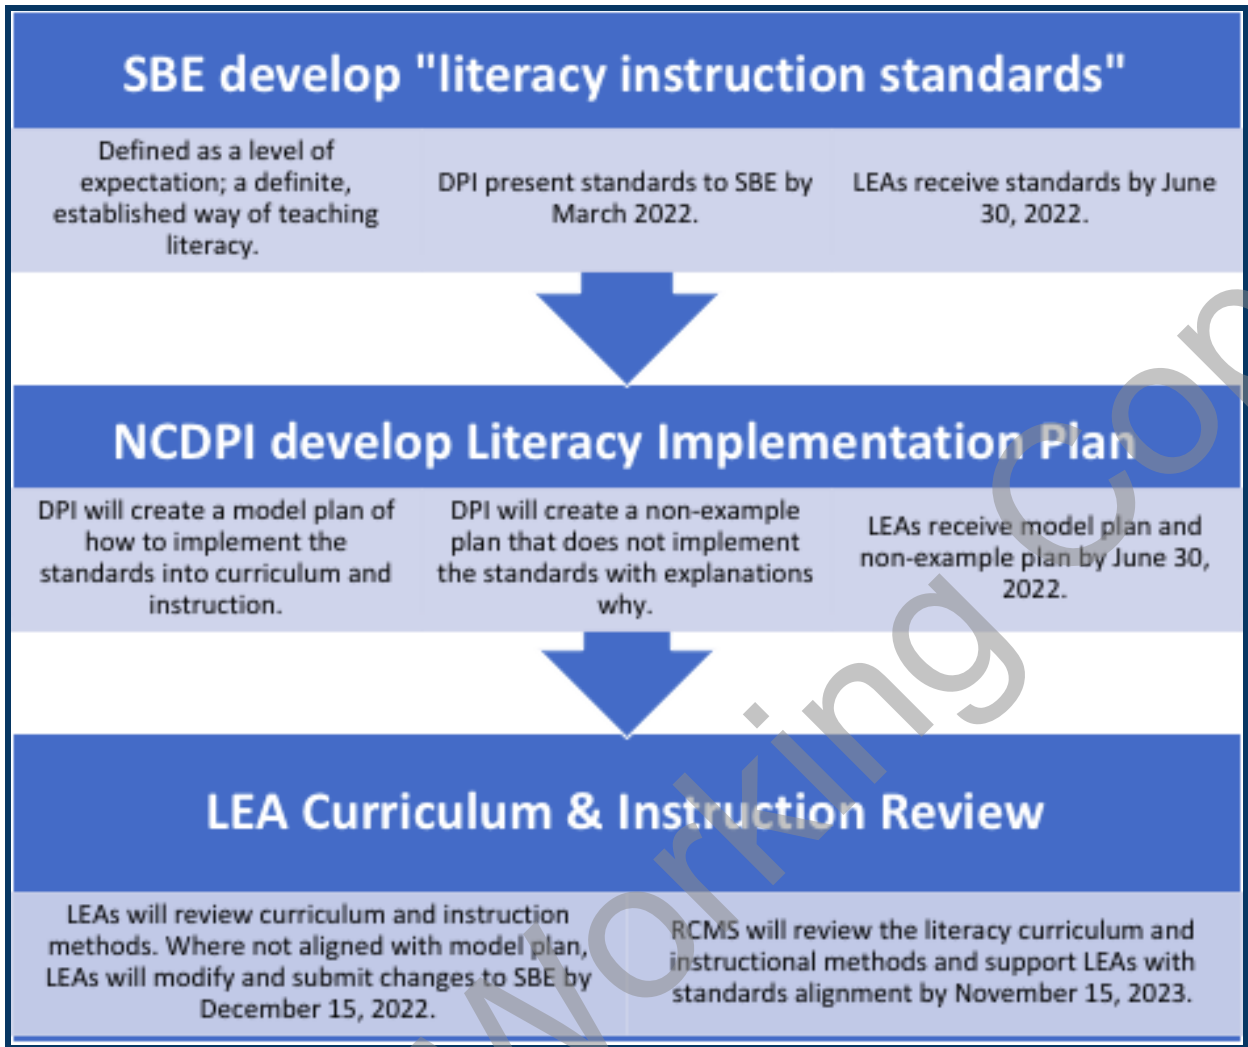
SBE develop "literacy instruction standards"

Defined as a level of expectation; a definite, established way of teaching literacy.

DPI present standards to SBE by March 2022.

LEAs receive standards by June 30, 2022.

NCDPI develop Literacy Implementation Plan

DPI will create a model plan of how to implement the standards into curriculum and instruction.

DPI will create a non-example plan that does not implement the standards with explanations why.

LEAs receive model plan and non-example plan by June 30, 2022.

LEA Curriculum & Instruction Review

LEAs will review curriculum and instruction methods. Where not aligned with model plan, LEAs will modify and submit changes to SBE by December 15, 2022.

RCMS will review the literacy curriculum and instructional methods and support LEAs with standards alignment by November 15, 2023.

Working Cop